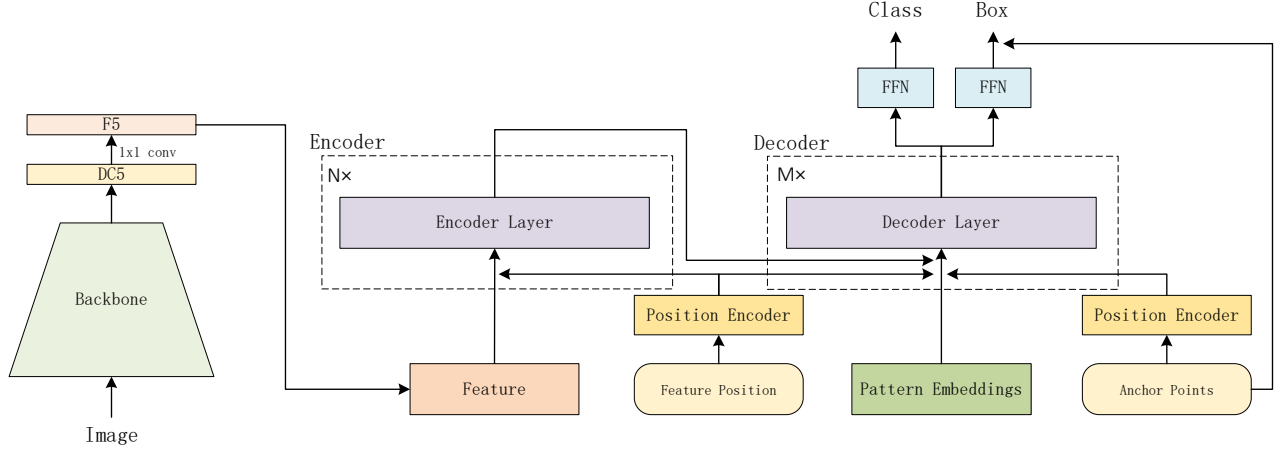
Class

Box

FFN

FFN

F5

1x1 conv

DC5

Encoder

N×

Encoder Layer

Decoder

M×

Decoder Layer

Backbone

Position Encoder

Position Encoder

Feature

Feature Position

Pattern Embeddings

Anchor Points

Image